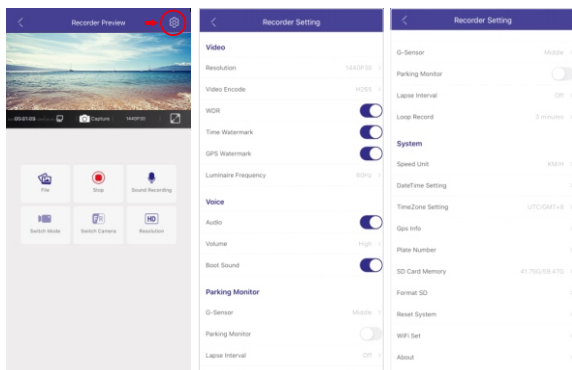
Recorder Preview

00:01:09 Capture 1440P30

File
Stop
Sound Recording
Switch Mode
Switch Camera
Resolution

Recorder Setting

Video
Resolution 1440P30
Video Encode H265
WDR
Time Watermark
GPS Watermark
Luminaire Frequency 60Hz

Voice
Audio
Volume High
Boot Sound

Parking Monitor
G-Sensor Middle
Parking Monitor
Lapse Interval Off

Recorder Setting

G-Sensor Middle
Parking Monitor
Lapse Interval Off
Loop Record 3 minutes

System
Speed Unit KM/H
DateTime Setting
TimeZone Setting UTC/GMT+8
Gps Info
Plate Number
SD Card Memory 41.75G/59.47G
Format SD
Reset System
WiFi Set
About